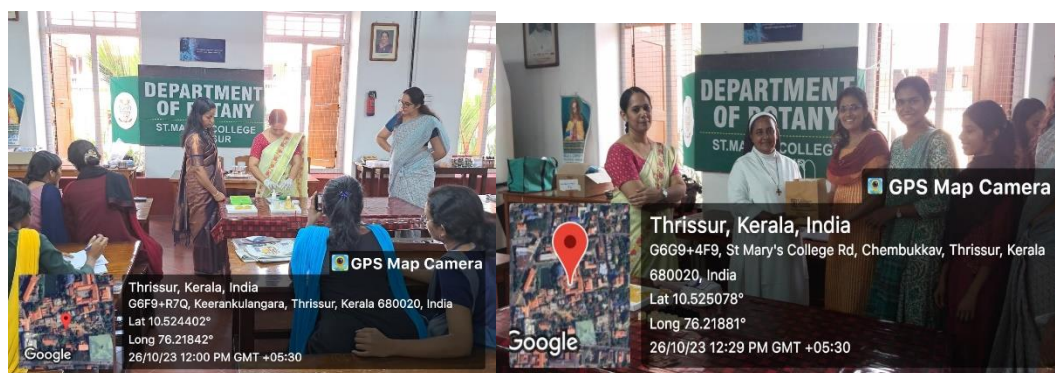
DEPARTMENT OF BOTANY
ST.MA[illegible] COLLEGE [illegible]SUR

GPS Map Camera

Thrissur, Kerala, India
G6F9+R7Q, Keerankulangara, Thrissur, Kerala 680020, India
Lat 10.524402°
Long 76.21842°
26/10/23 12:00 PM GMT +05:30

Google

DEPARTMENT OF BOTANY
ST.MA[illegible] COLLEGE

GPS Map Camera

Thrissur, Kerala, India
G6G9+4F9, St Mary's College Rd, Chembukkav, Thrissur, Kerala 680020, India
Lat 10.525078°
Long 76.21881°
26/10/23 12:29 PM GMT +05:30

Google